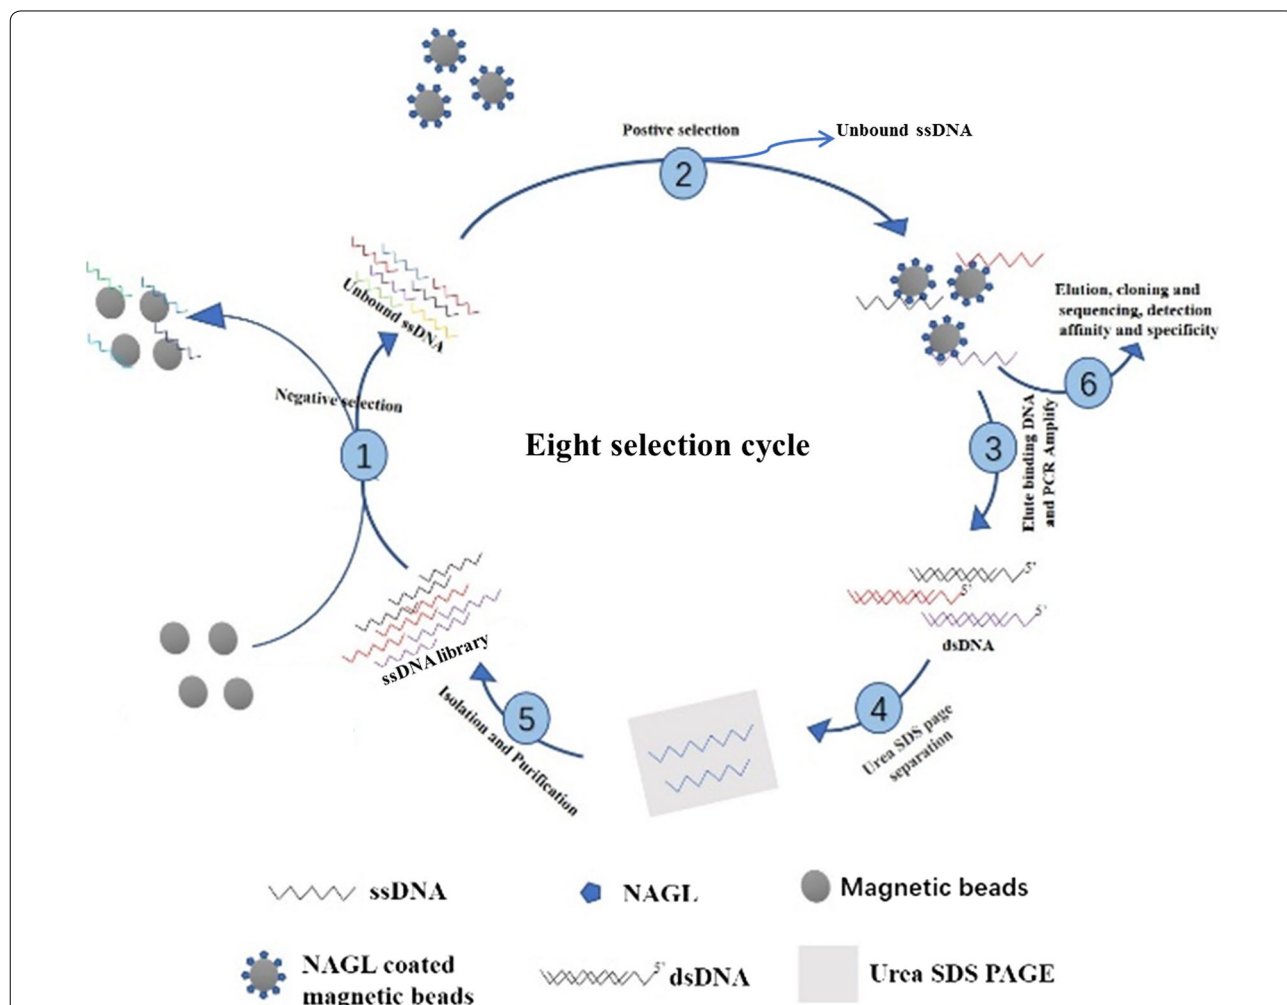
Postive selection

Unbound ssDNA

2

Unbound ssDNA

Elution, cloning and sequencing, detection affinity and specificity

6

Negative selection

1

Eight selection cycle

3

Elute binding DNA and PCR Amplify

5'

5'

5'

dsDNA

ssDNA library

5

Isolation and Purification

4

Urea SDS page separation

ssDNA

NAGL

Magnetic beads

NAGL coated magnetic beads

5' dsDNA

Urea SDS PAGE